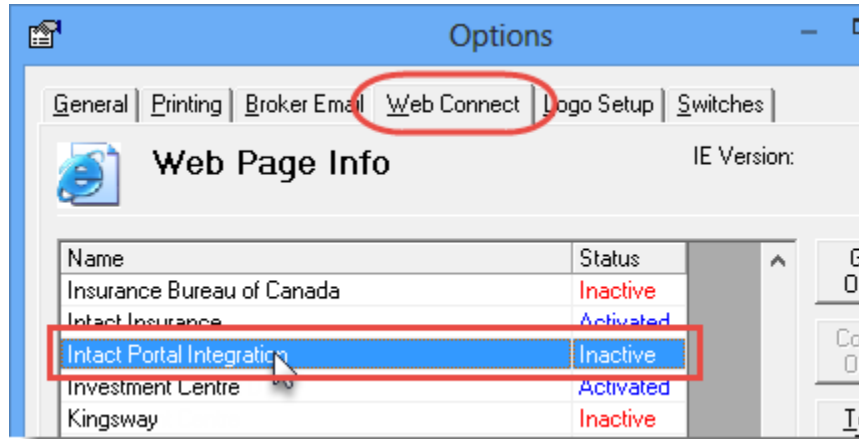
Options

General | Printing | Broker Email | Web Connect | Logo Setup | Switches

Web Page Info

IE Version:

| Name | Status |
|---|---|
| Insurance Bureau of Canada | Inactive |
| Intact Insurance | Activated |
| Intact Portal Integration | Inactive |
| Investment Centre | Activated |
| Kingsway | Inactive |

G
O

Co
O

T